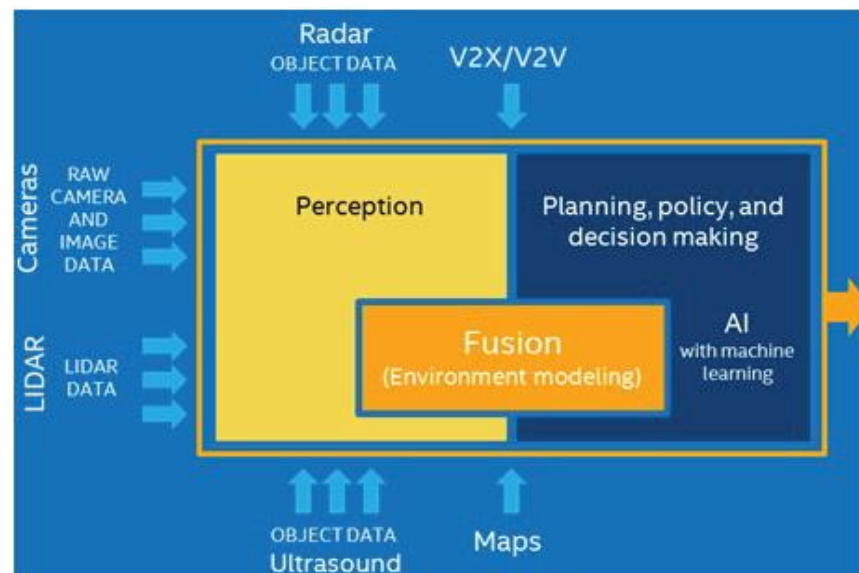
Radar
OBJECT DATA

V2X/V2V

Cameras
RAW CAMERA AND IMAGE DATA

LIDAR
LIDAR DATA

Perception

Planning, policy, and decision making

Fusion
(Environment modeling)

AI
with machine learning

OBJECT DATA
Ultrasound

Maps